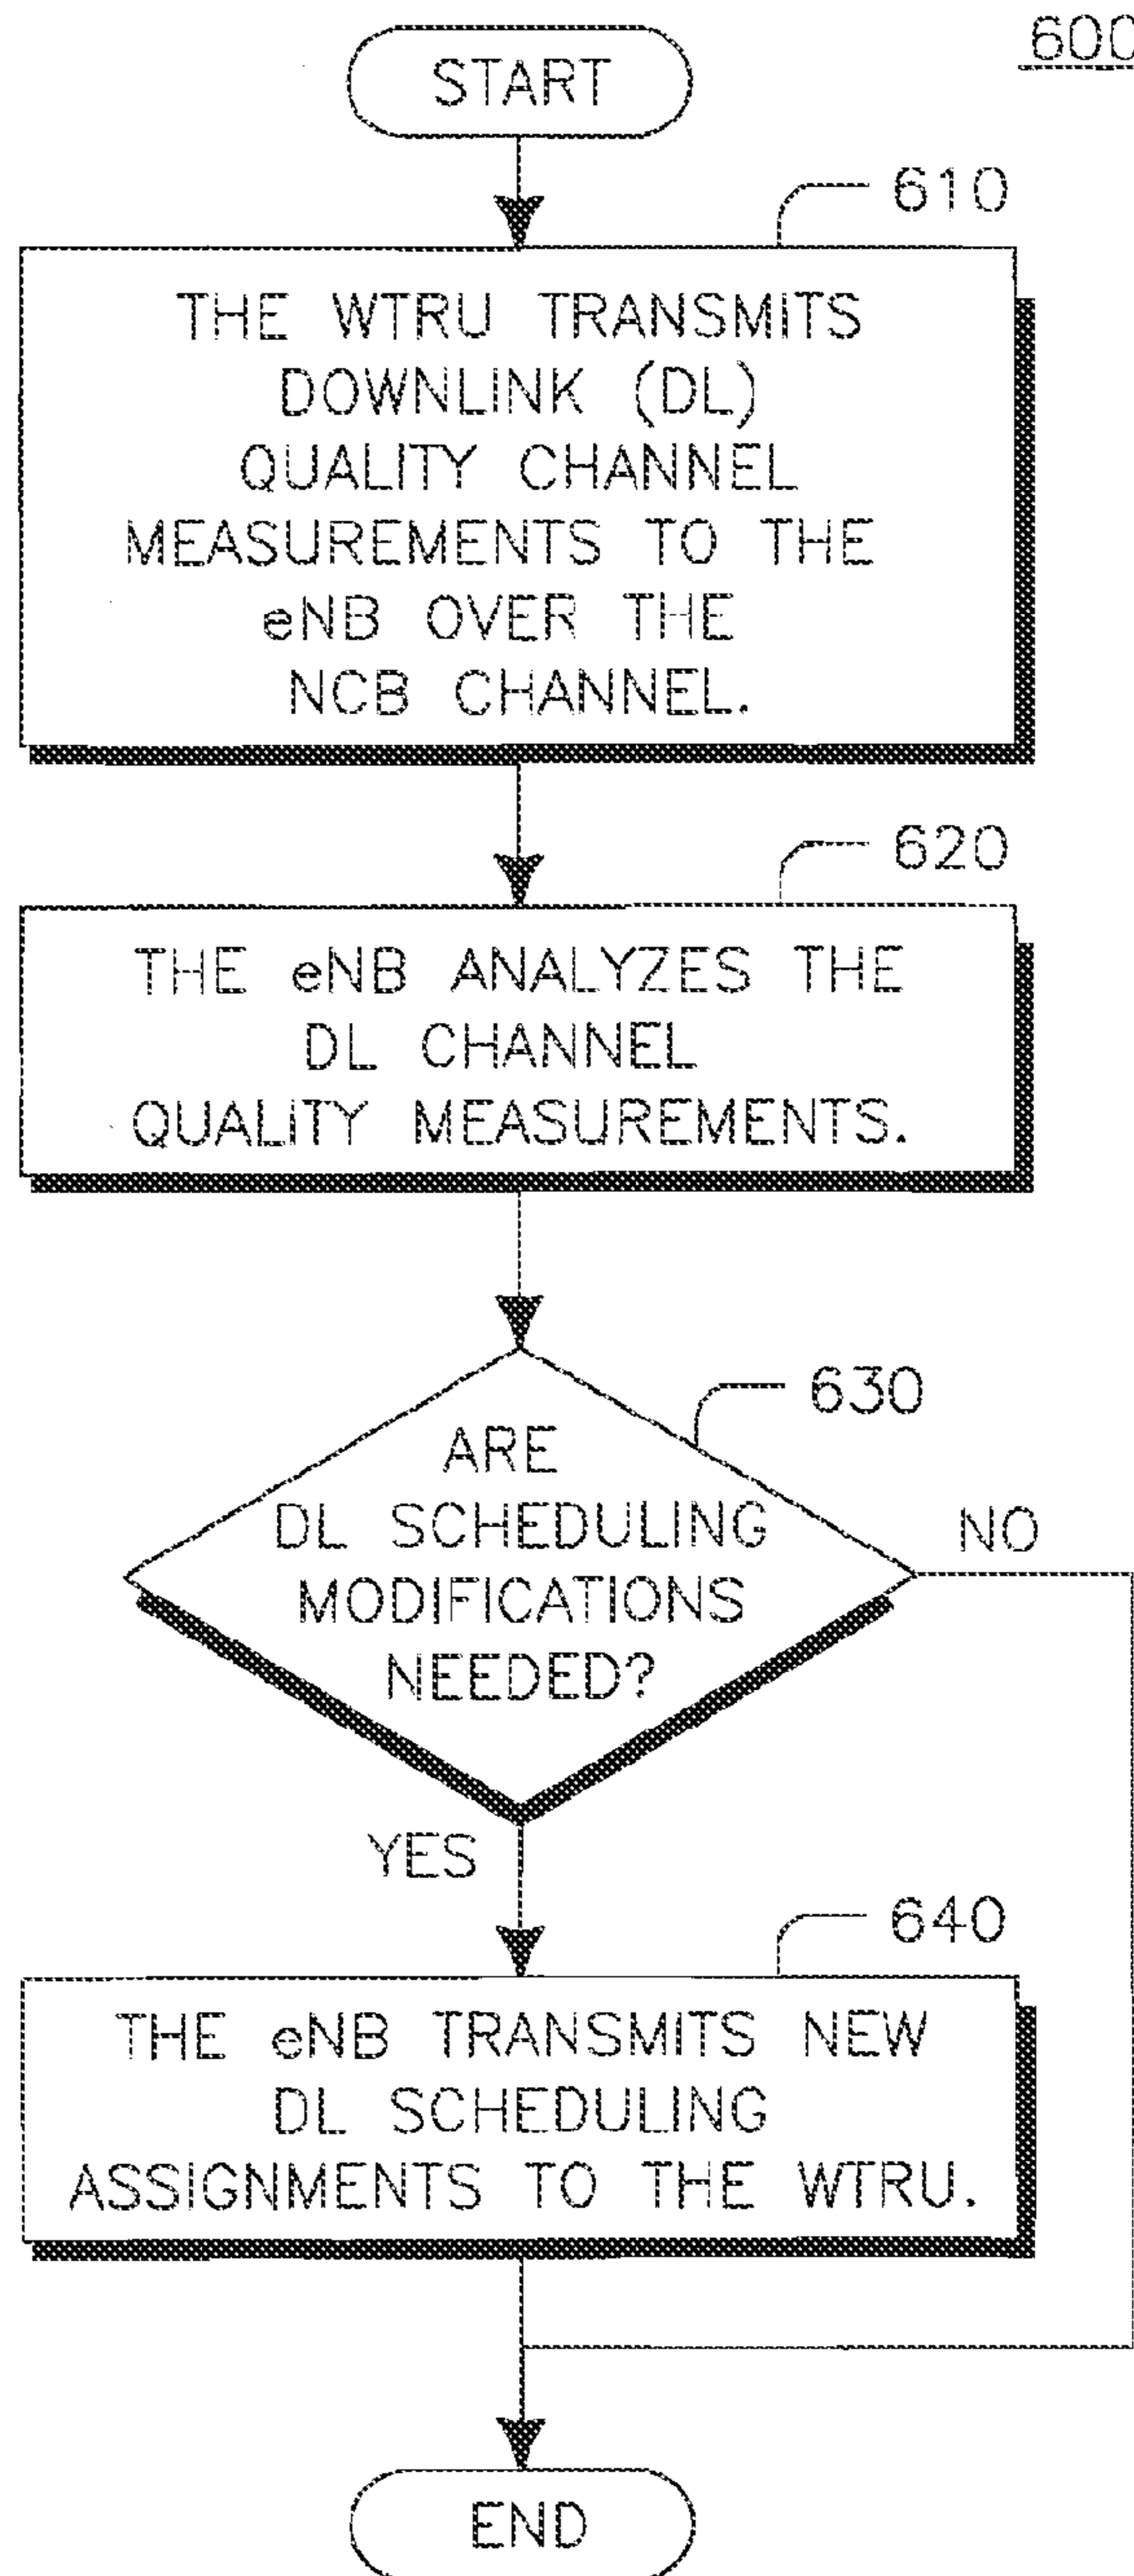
600

START

610

THE WTRU TRANSMITS DOWNLINK (DL) QUALITY CHANNEL MEASUREMENTS TO THE eNB OVER THE NCB CHANNEL.

620

THE eNB ANALYZES THE DL CHANNEL QUALITY MEASUREMENTS.

630

ARE DL SCHEDULING MODIFICATIONS NEEDED?

NO

YES

640

THE eNB TRANSMITS NEW DL SCHEDULING ASSIGNMENTS TO THE WTRU.

END